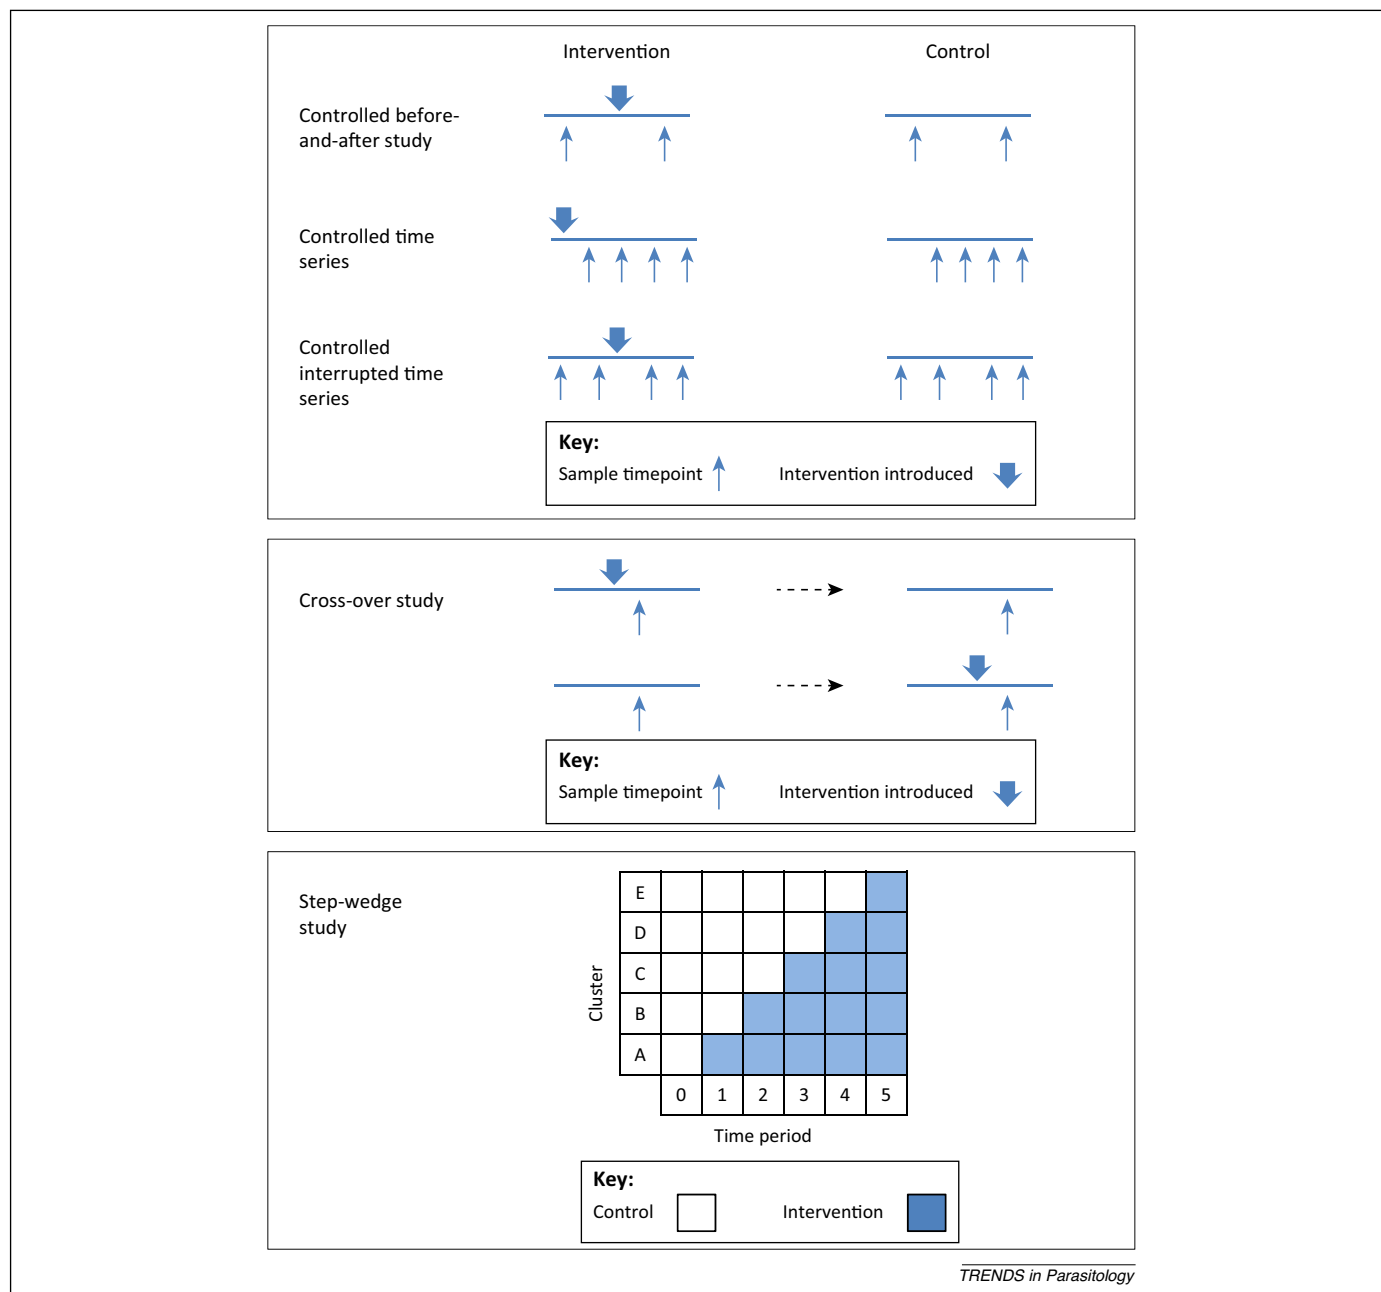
Intervention

Control

Controlled before-and-after study

Controlled time series

Controlled interrupted time series

Key:
Sample timepoint
Intervention introduced

Cross-over study

Key:
Sample timepoint
Intervention introduced

Step-wedge study

Cluster

| E | | | | | | |
|---|---|---|---|---|---|---|
| D | | | | | | |
| C | | | | | | |
| B | | | | | | |
| A | | | | | | |
| | 0 | 1 | 2 | 3 | 4 | 5 |

Time period

Key:
Control
Intervention

TRENDS in Parasitology